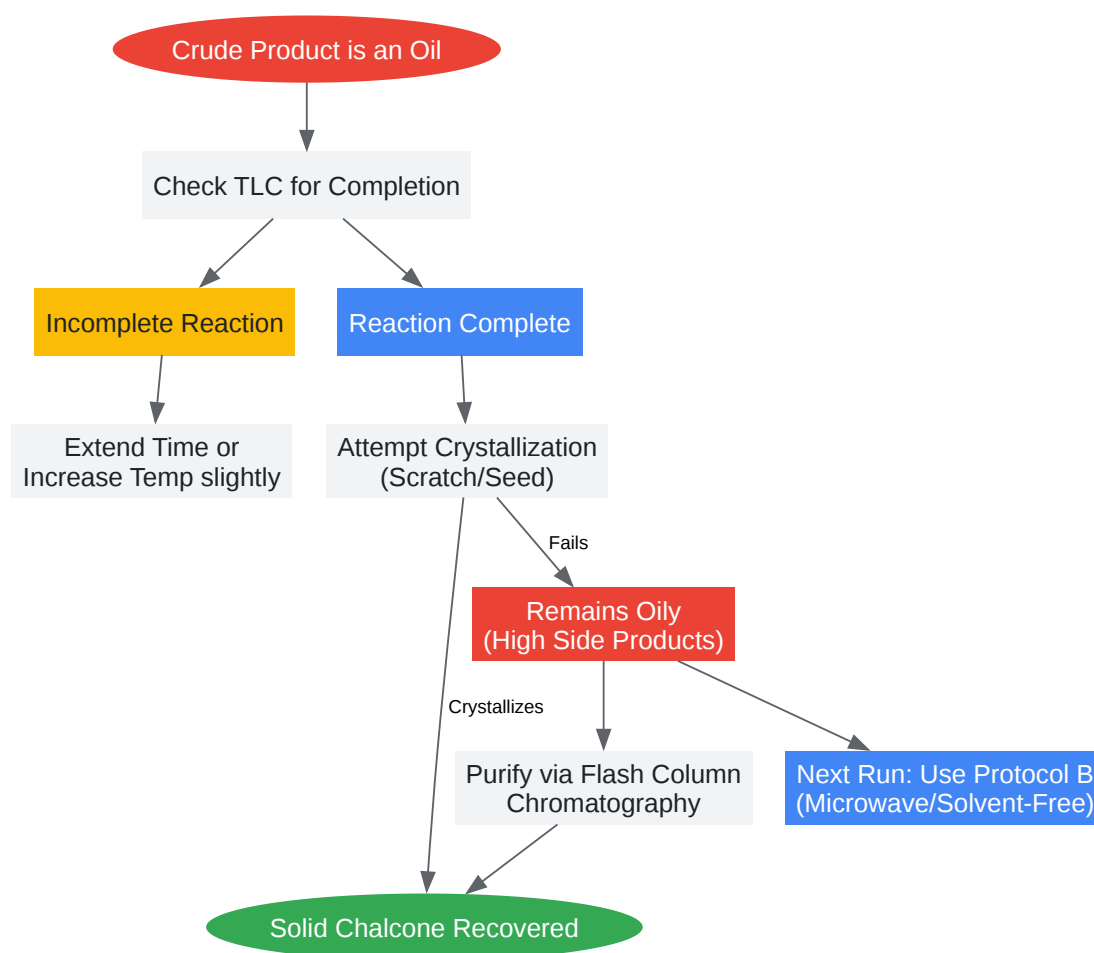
Crude Product is an Oil

Check TLC for Completion

Incomplete Reaction

Reaction Complete

Extend Time or Increase Temp slightly

Attempt Crystallization (Scratch/Seed)

Fails

Remains Oily (High Side Products)

Crystallizes

Purify via Flash Column Chromatography

Next Run: Use Protocol B (Microwave/Solvent-Free)

Solid Chalcone Recovered